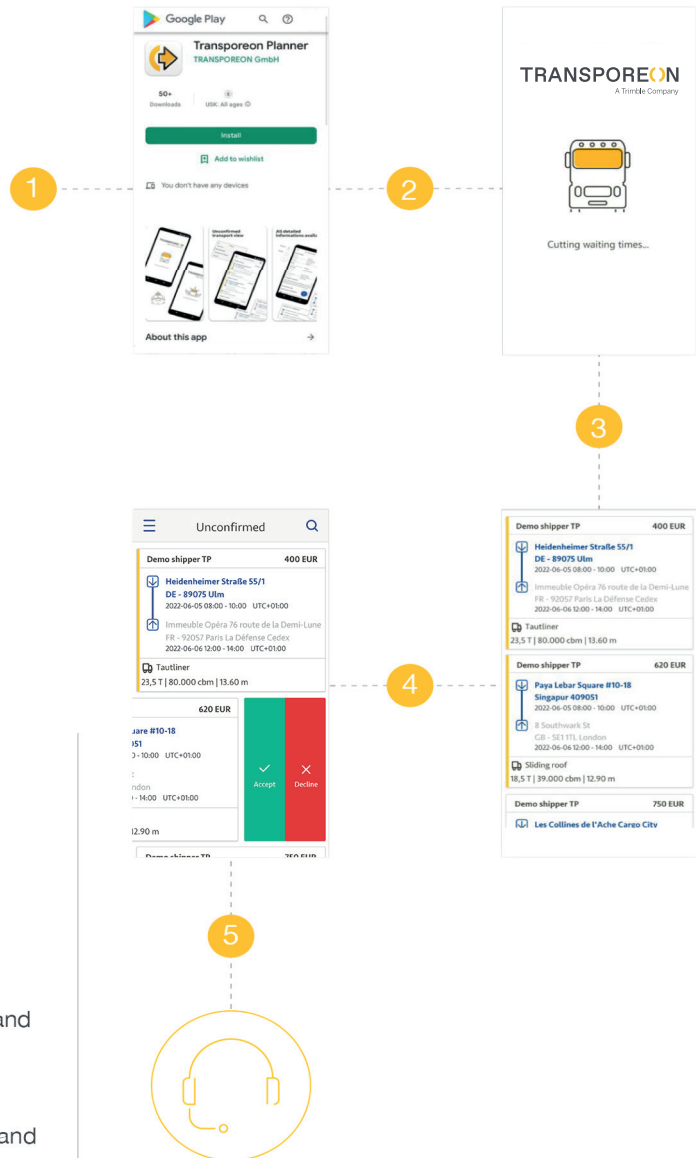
1

Google Play

Transporeon Planner
TRANSPOREON GmbH

50+
Downloads

USK: All ages

Install

Add to wishlist

You don't have any devices

Unconfirmed transport view

All detailed informations avail

About this app

2

TRANSPOREON
A Trimble Company

Cutting waiting times...

3

Demo shipper TP 400 EUR
Heidenheimer Straße 55/1
DE - 89075 Ulm
2022-06-05 08:00 - 10:00 UTC+01:00
Immeuble Opéra 76 route de la Demi-Lune
FR - 92057 Paris La Défense Cedex
2022-06-06 12:00 - 14:00 UTC+01:00
Tautliner
23,5 T | 80.000 cbm | 13.60 m

Demo shipper TP 620 EUR
Paya Lebar Square #10-18
Singapur 409051
2022-06-05 08:00 - 10:00 UTC+01:00
8 Southwark St
GB - SE1 1TL London
2022-06-06 12:00 - 14:00 UTC+01:00
Sliding roof
18,5 T | 39.000 cbm | 12.90 m

Demo shipper TP 750 EUR
Les Collines de l'Ache Cargo City

4

Unconfirmed

Demo shipper TP 400 EUR
Heidenheimer Straße 55/1
DE - 89075 Ulm
2022-06-05 08:00 - 10:00 UTC+01:00
Immeuble Opéra 76 route de la Demi-Lune
FR - 92057 Paris La Défense Cedex
2022-06-06 12:00 - 14:00 UTC+01:00
Tautliner
23,5 T | 80.000 cbm | 13.60 m

620 EUR
uare #10-18
051
) - 10:00 UTC+01:00
ndon
- 14:00 UTC+01:00
2.90 m

Accept
Decline

Demo shipper TP 750 EUR

5

and

and